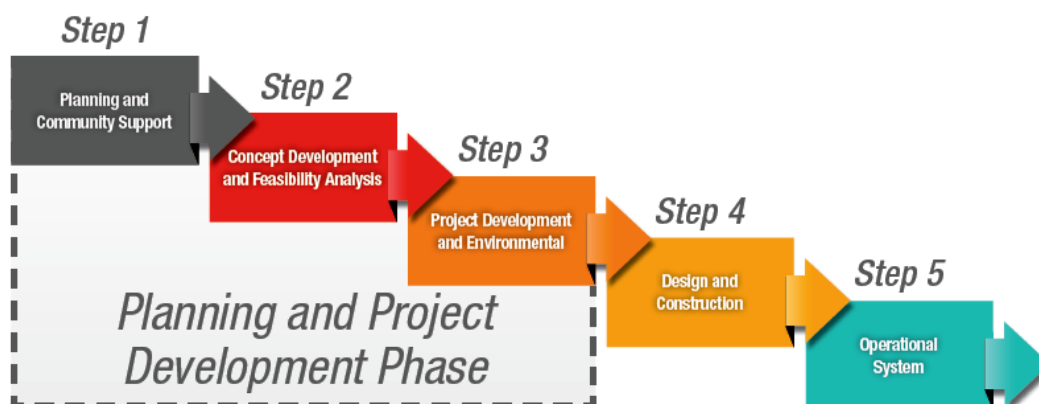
Step 1

Planning and Community Support

Step 2

Concept Development and Feasibility Analysis

Step 3

Project Development and Environmental

Step 4

Design and Construction

Step 5

Operational System

Planning and Project Development Phase